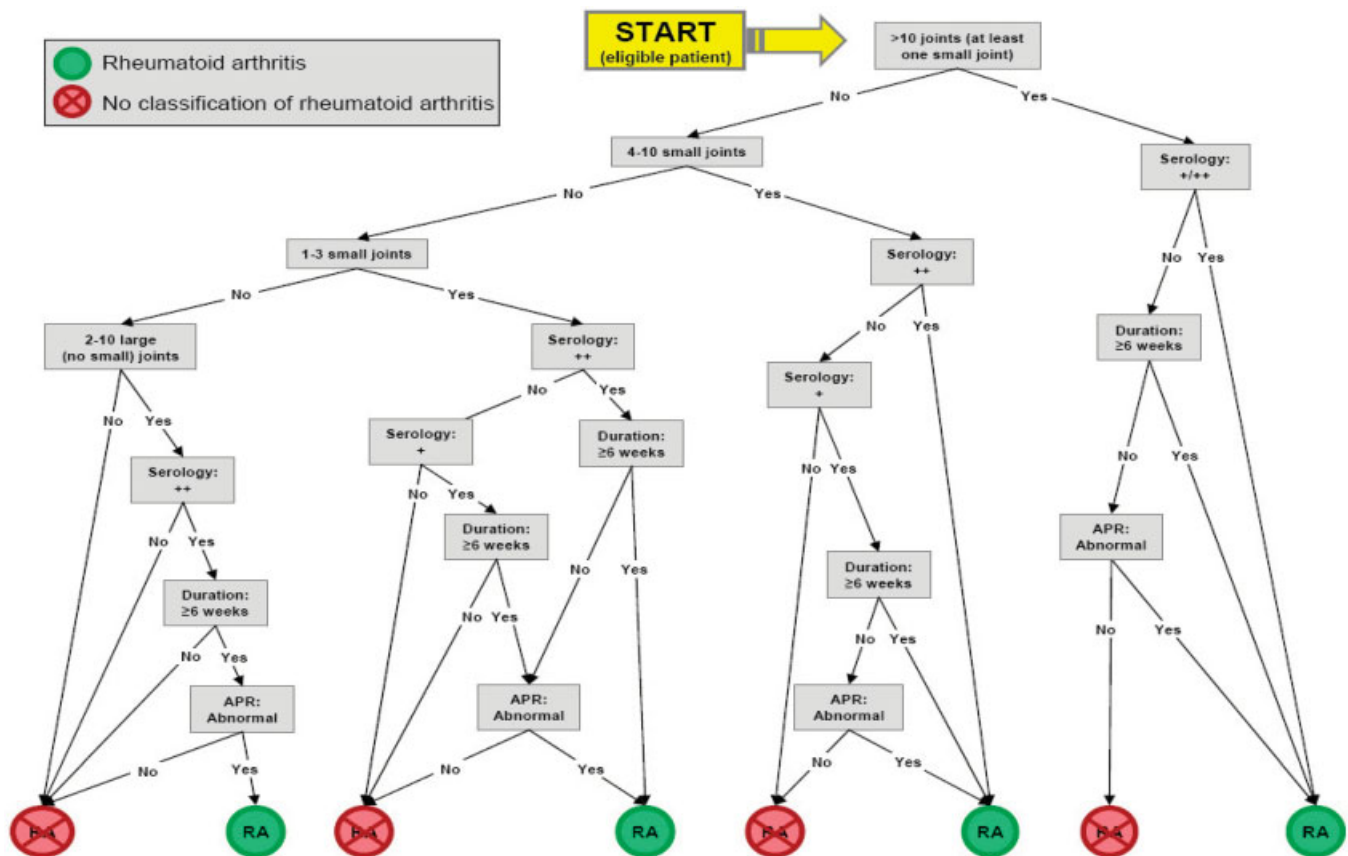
Rheumatoid arthritis
No classification of rheumatoid arthritis

START
(eligible patient)

>10 joints (at least one small joint)

No
Yes

4-10 small joints

Serology: +/++

No
Yes

1-3 small joints

Serology: ++

No
Yes

No
Yes

2-10 large (no small) joints

Serology: ++

Serology: +

Duration: ≥6 weeks

No
Yes

No
Yes

No
Yes

No
Yes

Serology: ++

Serology: +

Duration: ≥6 weeks

No
Yes

No
Yes

No
Yes

No
Yes

Duration: ≥6 weeks

Duration: ≥6 weeks

APR: Abnormal

No
Yes

No
Yes

No
Yes

No
Yes

Duration: ≥6 weeks

APR: Abnormal

No
Yes

No
Yes

APR: Abnormal

APR: Abnormal

No
Yes

No
Yes

No
Yes

RA
RA
RA
RA
RA
RA
RA
RA